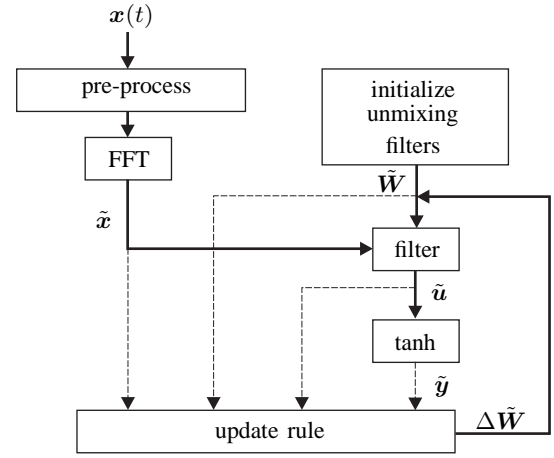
$\boldsymbol{x}(t)$

pre-process

FFT

$\tilde{\boldsymbol{x}}$

initialize unmixing filters

$\tilde{\boldsymbol{W}}$

filter

$\tilde{\boldsymbol{u}}$

tanh

$\tilde{\boldsymbol{y}}$

update rule

$\Delta\tilde{\boldsymbol{W}}$